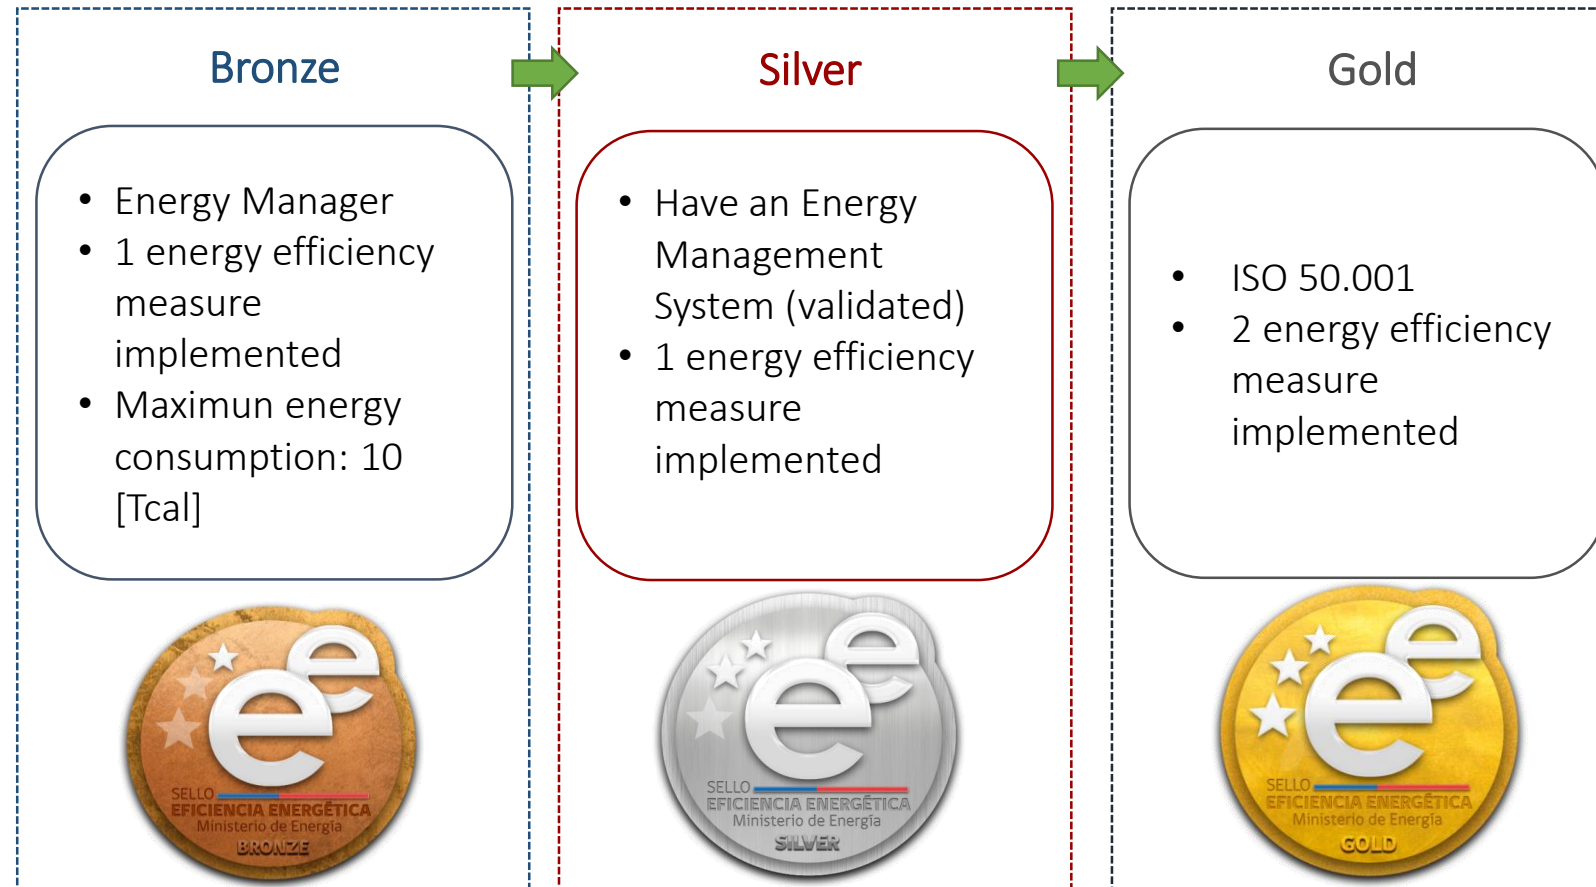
Bronze

• Energy Manager
• 1 energy efficiency measure implemented
• Maximun energy consumption: 10 [Tcal]

SELLO
EFICIENCIA ENERGÉTICA
Ministerio de Energía
BRONZE

Silver

• Have an Energy Management System (validated)
• 1 energy efficiency measure implemented

SELLO
EFICIENCIA ENERGÉTICA
Ministerio de Energía
SILVER

Gold

• ISO 50.001
• 2 energy efficiency measure implemented

SELLO
EFICIENCIA ENERGÉTICA
Ministerio de Energía
GOLD